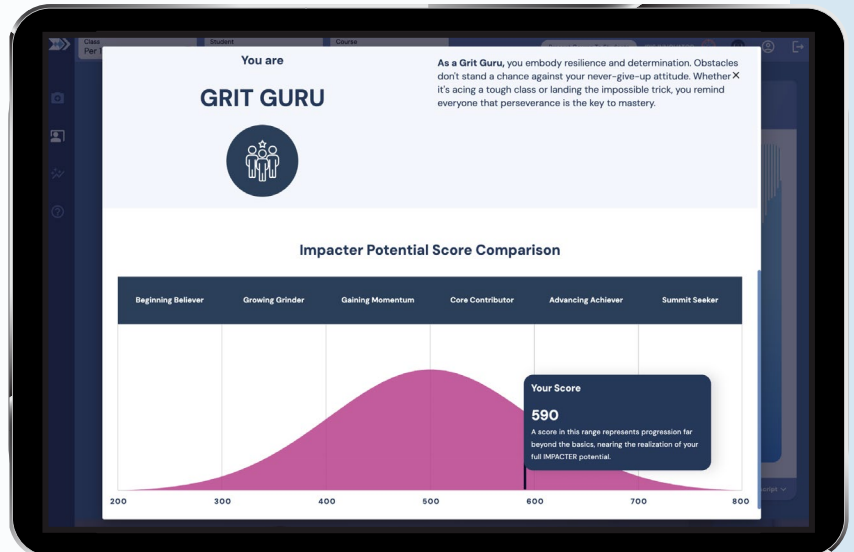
Class
Per

Student

Course

You are

GRIT GURU

**As a Grit Guru,** you embody resilience and determination. Obstacles don't stand a chance against your never-give-up attitude. Whether it's acing a tough class or landing the impossible trick, you remind everyone that perseverance is the key to mastery.

×

Impacter Potential Score Comparison

| Beginning Believer | Growing Grinder | Gaining Momentum | Core Contributor | Advancing Achiever | Summit Seeker |
|---|---|---|---|---|---|

Your Score

590

A score in this range represents progression far beyond the basics, nearing the realization of your full IMPACTER potential.

200 300 400 500 600 700 800